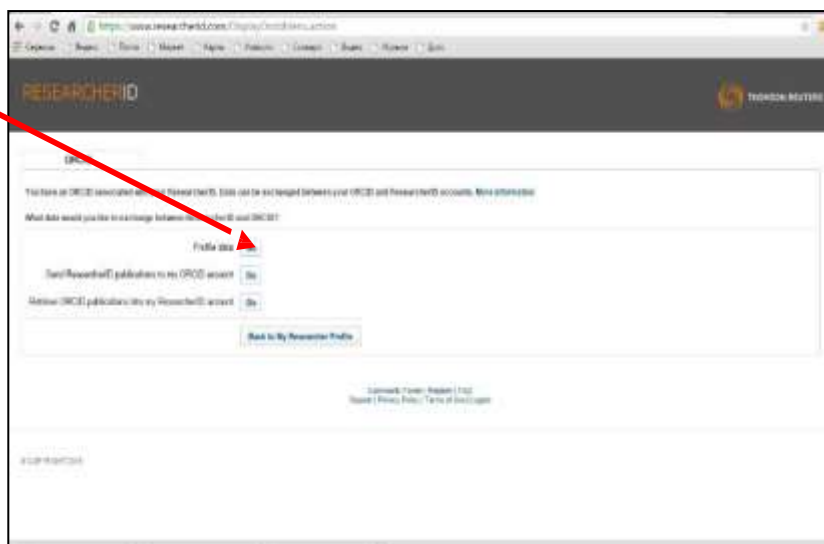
https://www.researcherid.com/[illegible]

Сервисы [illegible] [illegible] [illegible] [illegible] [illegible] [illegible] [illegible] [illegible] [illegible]

RESEARCHERID

THOMSON REUTERS

ORCID

You have an ORCID associated with your ResearcherID. Data can be exchanged between your ORCID and ResearcherID accounts. More information

What data would you like to exchange between ResearcherID and ORCID?

Profile data Go

Send ResearcherID publications to my ORCID account Go

Retrieve ORCID publications into my ResearcherID account Go

Back to My Researcher Profile

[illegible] | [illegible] | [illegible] | FAQ
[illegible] | Privacy Policy | Terms of Use | Logout

© COPYRIGHT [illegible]